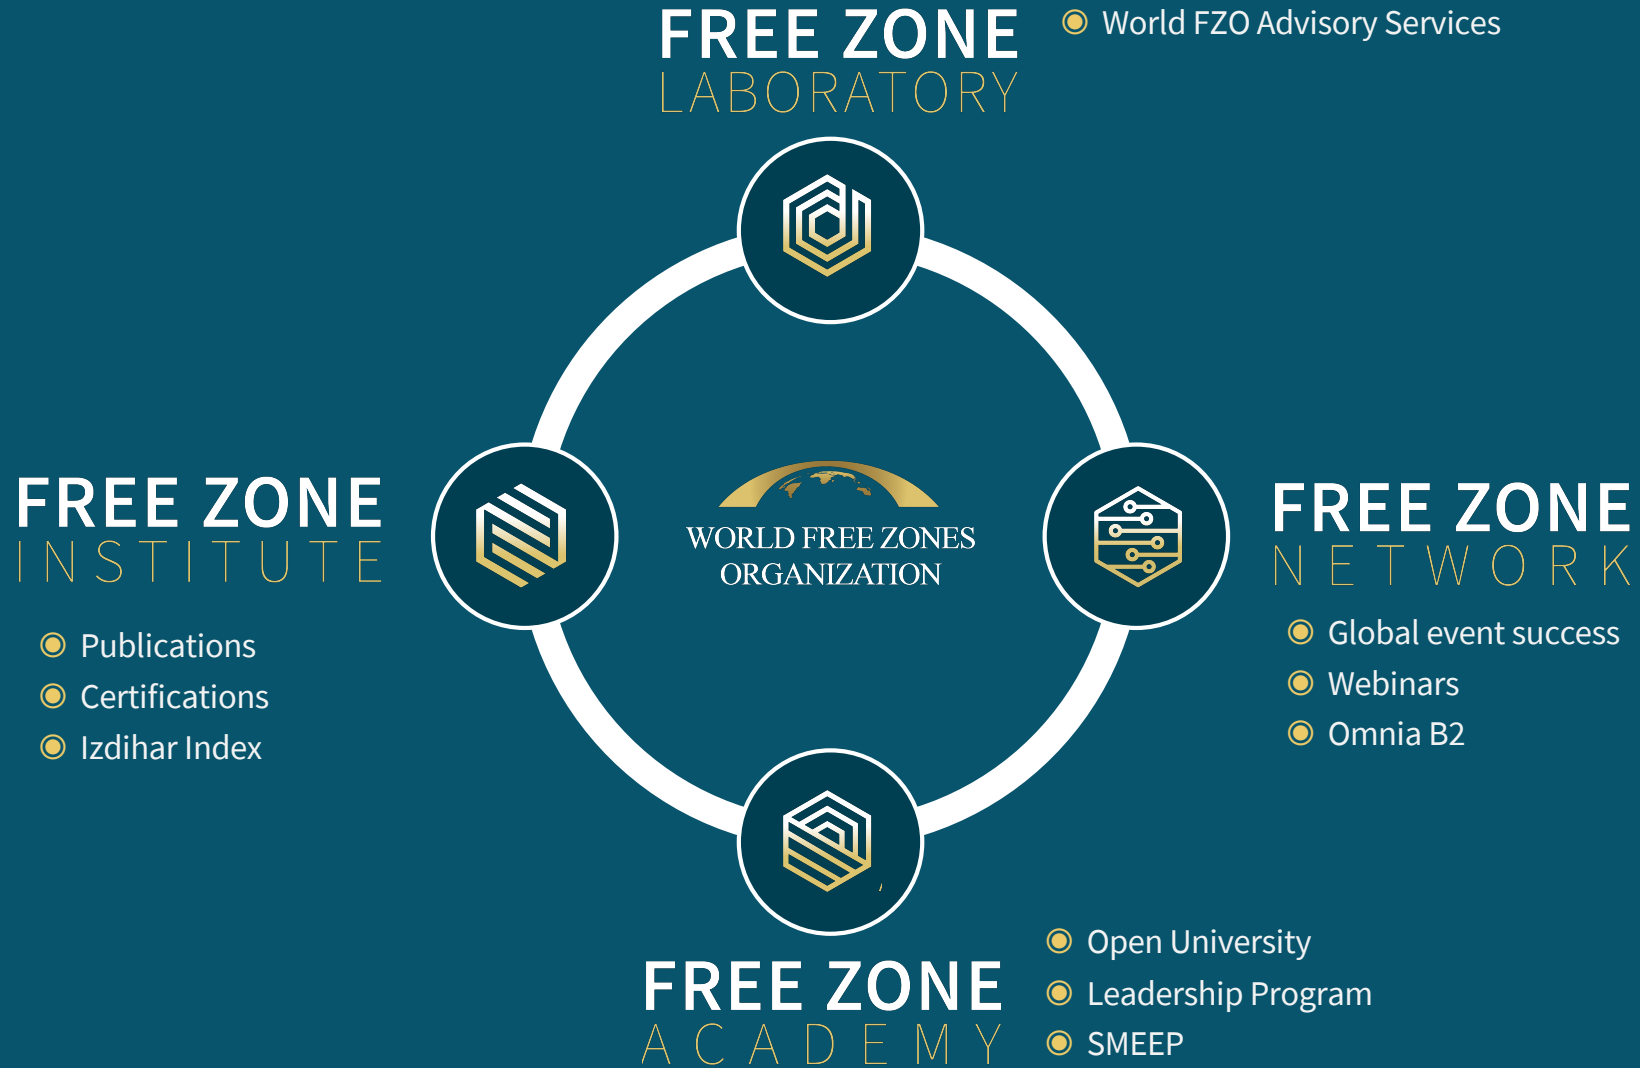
FREE ZONE
LABORATORY

World FZO Advisory Services

FREE ZONE
INSTITUTE

Publications
Certifications
Izdihar Index

WORLD FREE ZONES
ORGANIZATION

FREE ZONE
NETWORK

Global event success
Webinars
Omnia B2

FREE ZONE
ACADEMY

Open University
Leadership Program
SMEEP